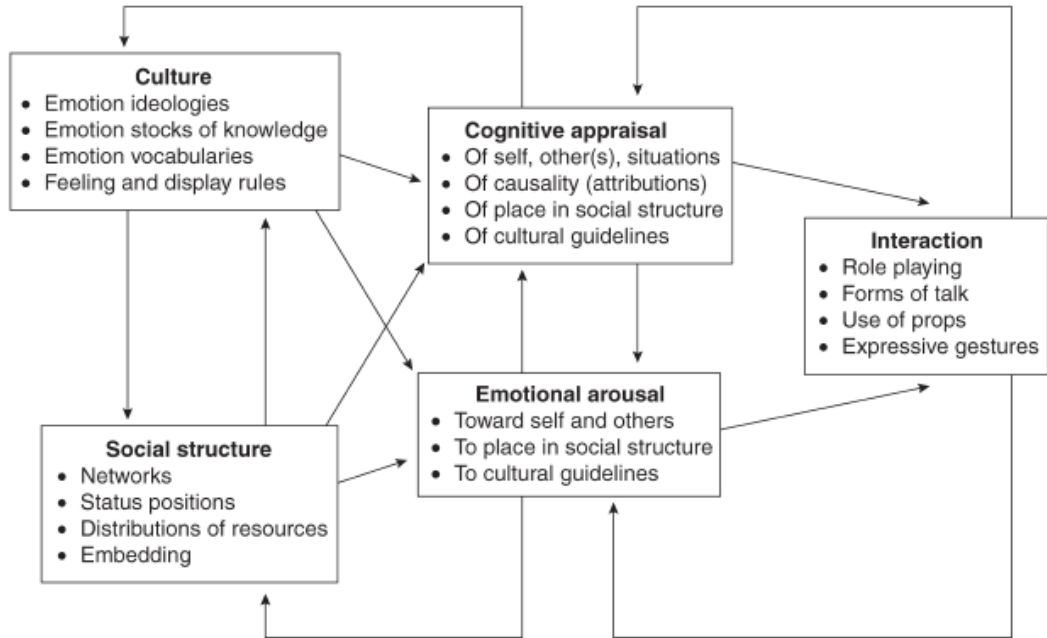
Culture
• Emotion ideologies
• Emotion stocks of knowledge
• Emotion vocabularies
• Feeling and display rules

Cognitive appraisal
• Of self, other(s), situations
• Of causality (attributions)
• Of place in social structure
• Of cultural guidelines

Interaction
• Role playing
• Forms of talk
• Use of props
• Expressive gestures

Emotional arousal
• Toward self and others
• To place in social structure
• To cultural guidelines

Social structure
• Networks
• Status positions
• Distributions of resources
• Embedding